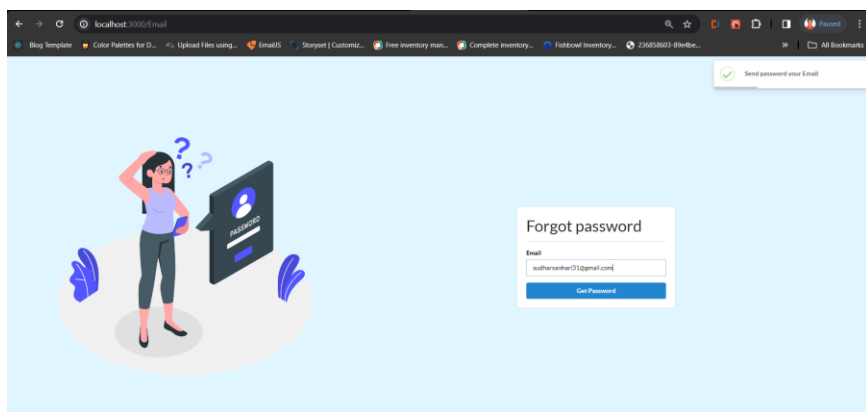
localhost:3000/Email

Paused

Blog Template  Color Palettes for D...  Upload Files using...  EmailJS  Storyset | Customiz...  Free inventory man...  Complete inventory...  Fishbowl Inventory...  236858603-89e4be...  »  All Bookmarks

Send password your Email

PASSWORD

Forgot password

Email

sutharsanhari131@gmail.com

Get Password